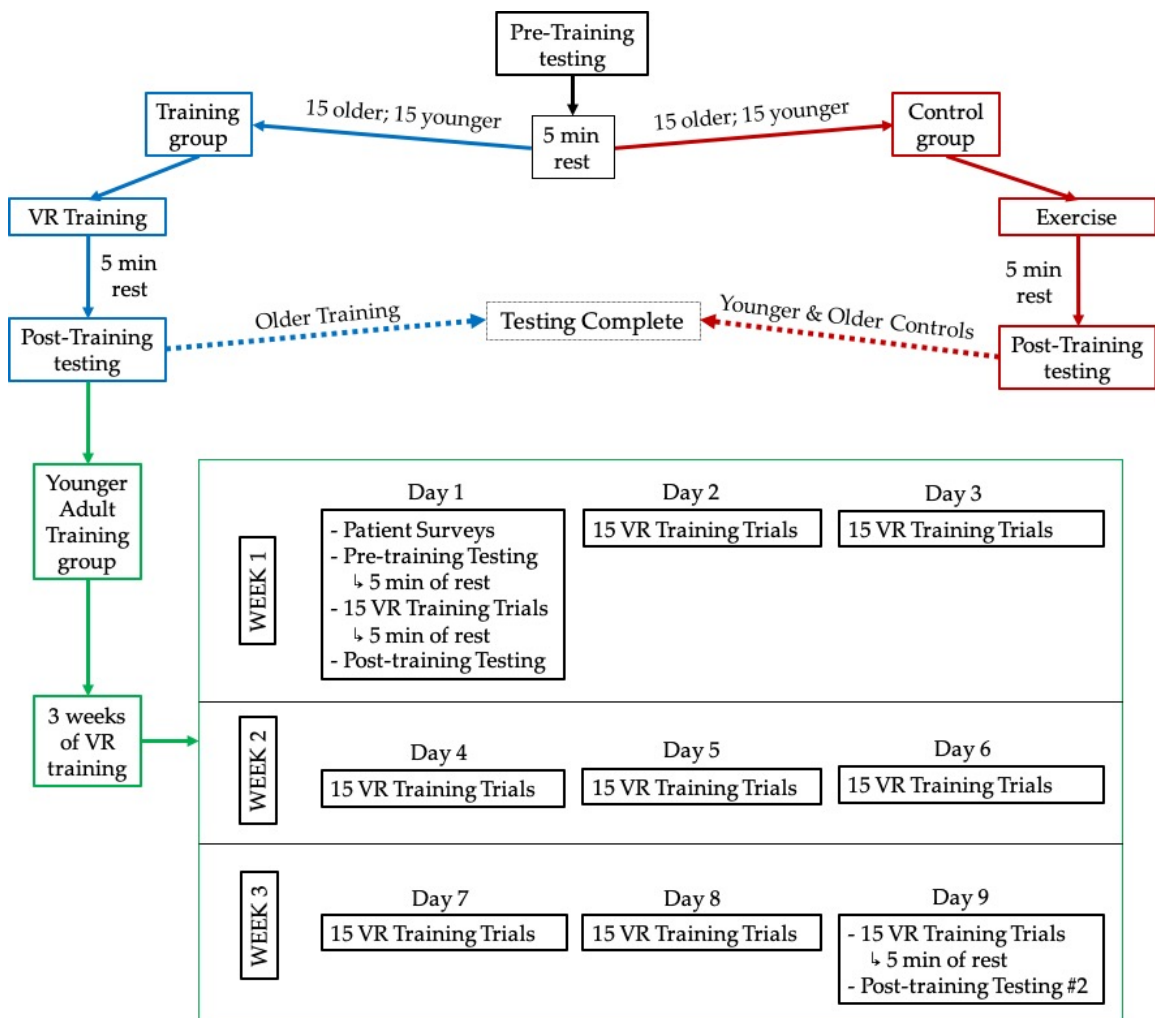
Pre-Training testing

5 min rest

15 older; 15 younger

15 older; 15 younger

Training group

Control group

VR Training

Exercise

5 min rest

5 min rest

Post-Training testing

Older Training

Testing Complete

Younger & Older Controls

Post-Training testing

Younger Adult Training group

3 weeks of VR training

WEEK 1

Day 1

- Patient Surveys
- Pre-training Testing
↳ 5 min of rest
- 15 VR Training Trials
↳ 5 min of rest
- Post-training Testing

Day 2

15 VR Training Trials

Day 3

15 VR Training Trials

WEEK 2

Day 4

15 VR Training Trials

Day 5

15 VR Training Trials

Day 6

15 VR Training Trials

WEEK 3

Day 7

15 VR Training Trials

Day 8

15 VR Training Trials

Day 9

- 15 VR Training Trials
↳ 5 min of rest
- Post-training Testing #2